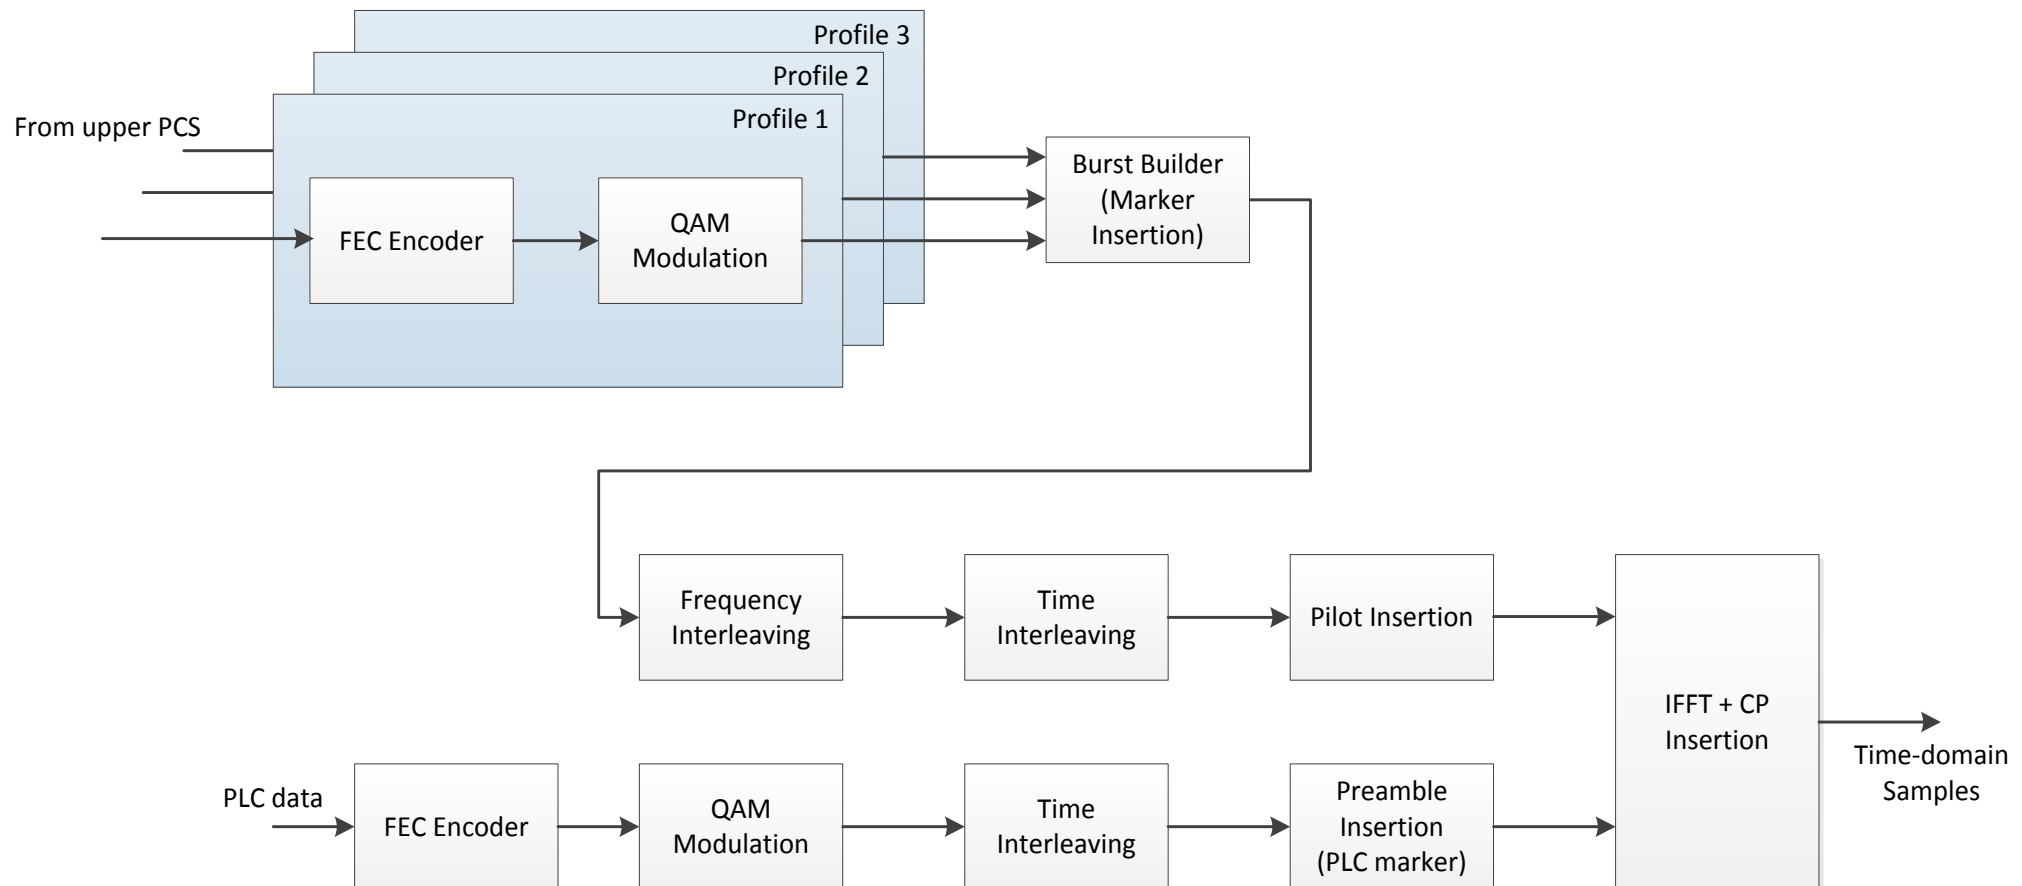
Profile 3
Profile 2
Profile 1
From upper PCS
FEC Encoder
QAM Modulation
Burst Builder (Marker Insertion)
Frequency Interleaving
Time Interleaving
Pilot Insertion
IFFT + CP Insertion
Time-domain Samples
PLC data
FEC Encoder
QAM Modulation
Time Interleaving
Preamble Insertion (PLC marker)